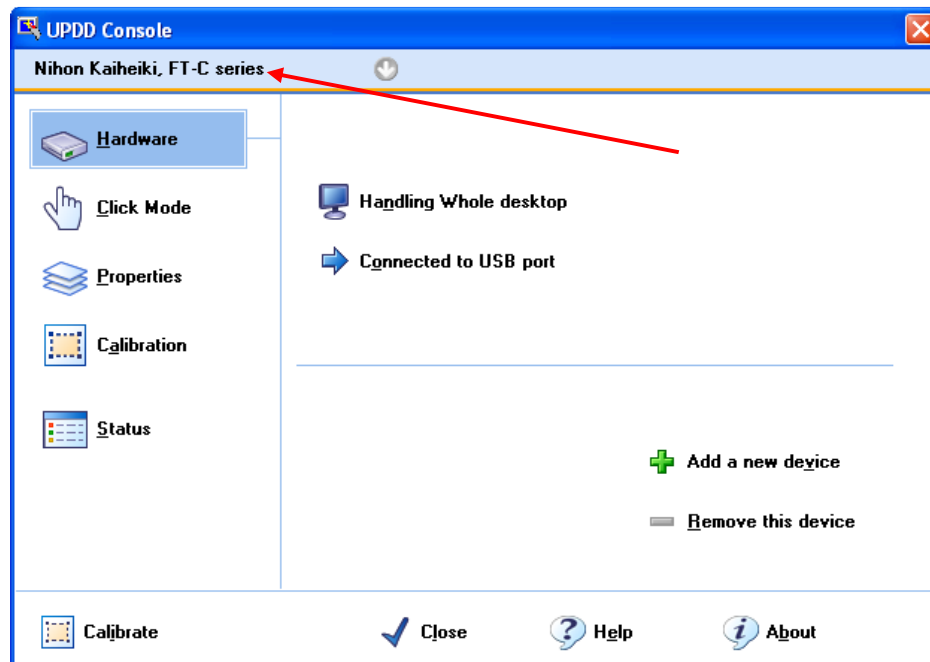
UPDD Console

Nihon Kaiheiki, FT-C series

Hardware

Click Mode

Properties

Calibration

Status

Handling Whole desktop

Connected to USB port

Add a new device

Remove this device

Calibrate

Close

Help

About